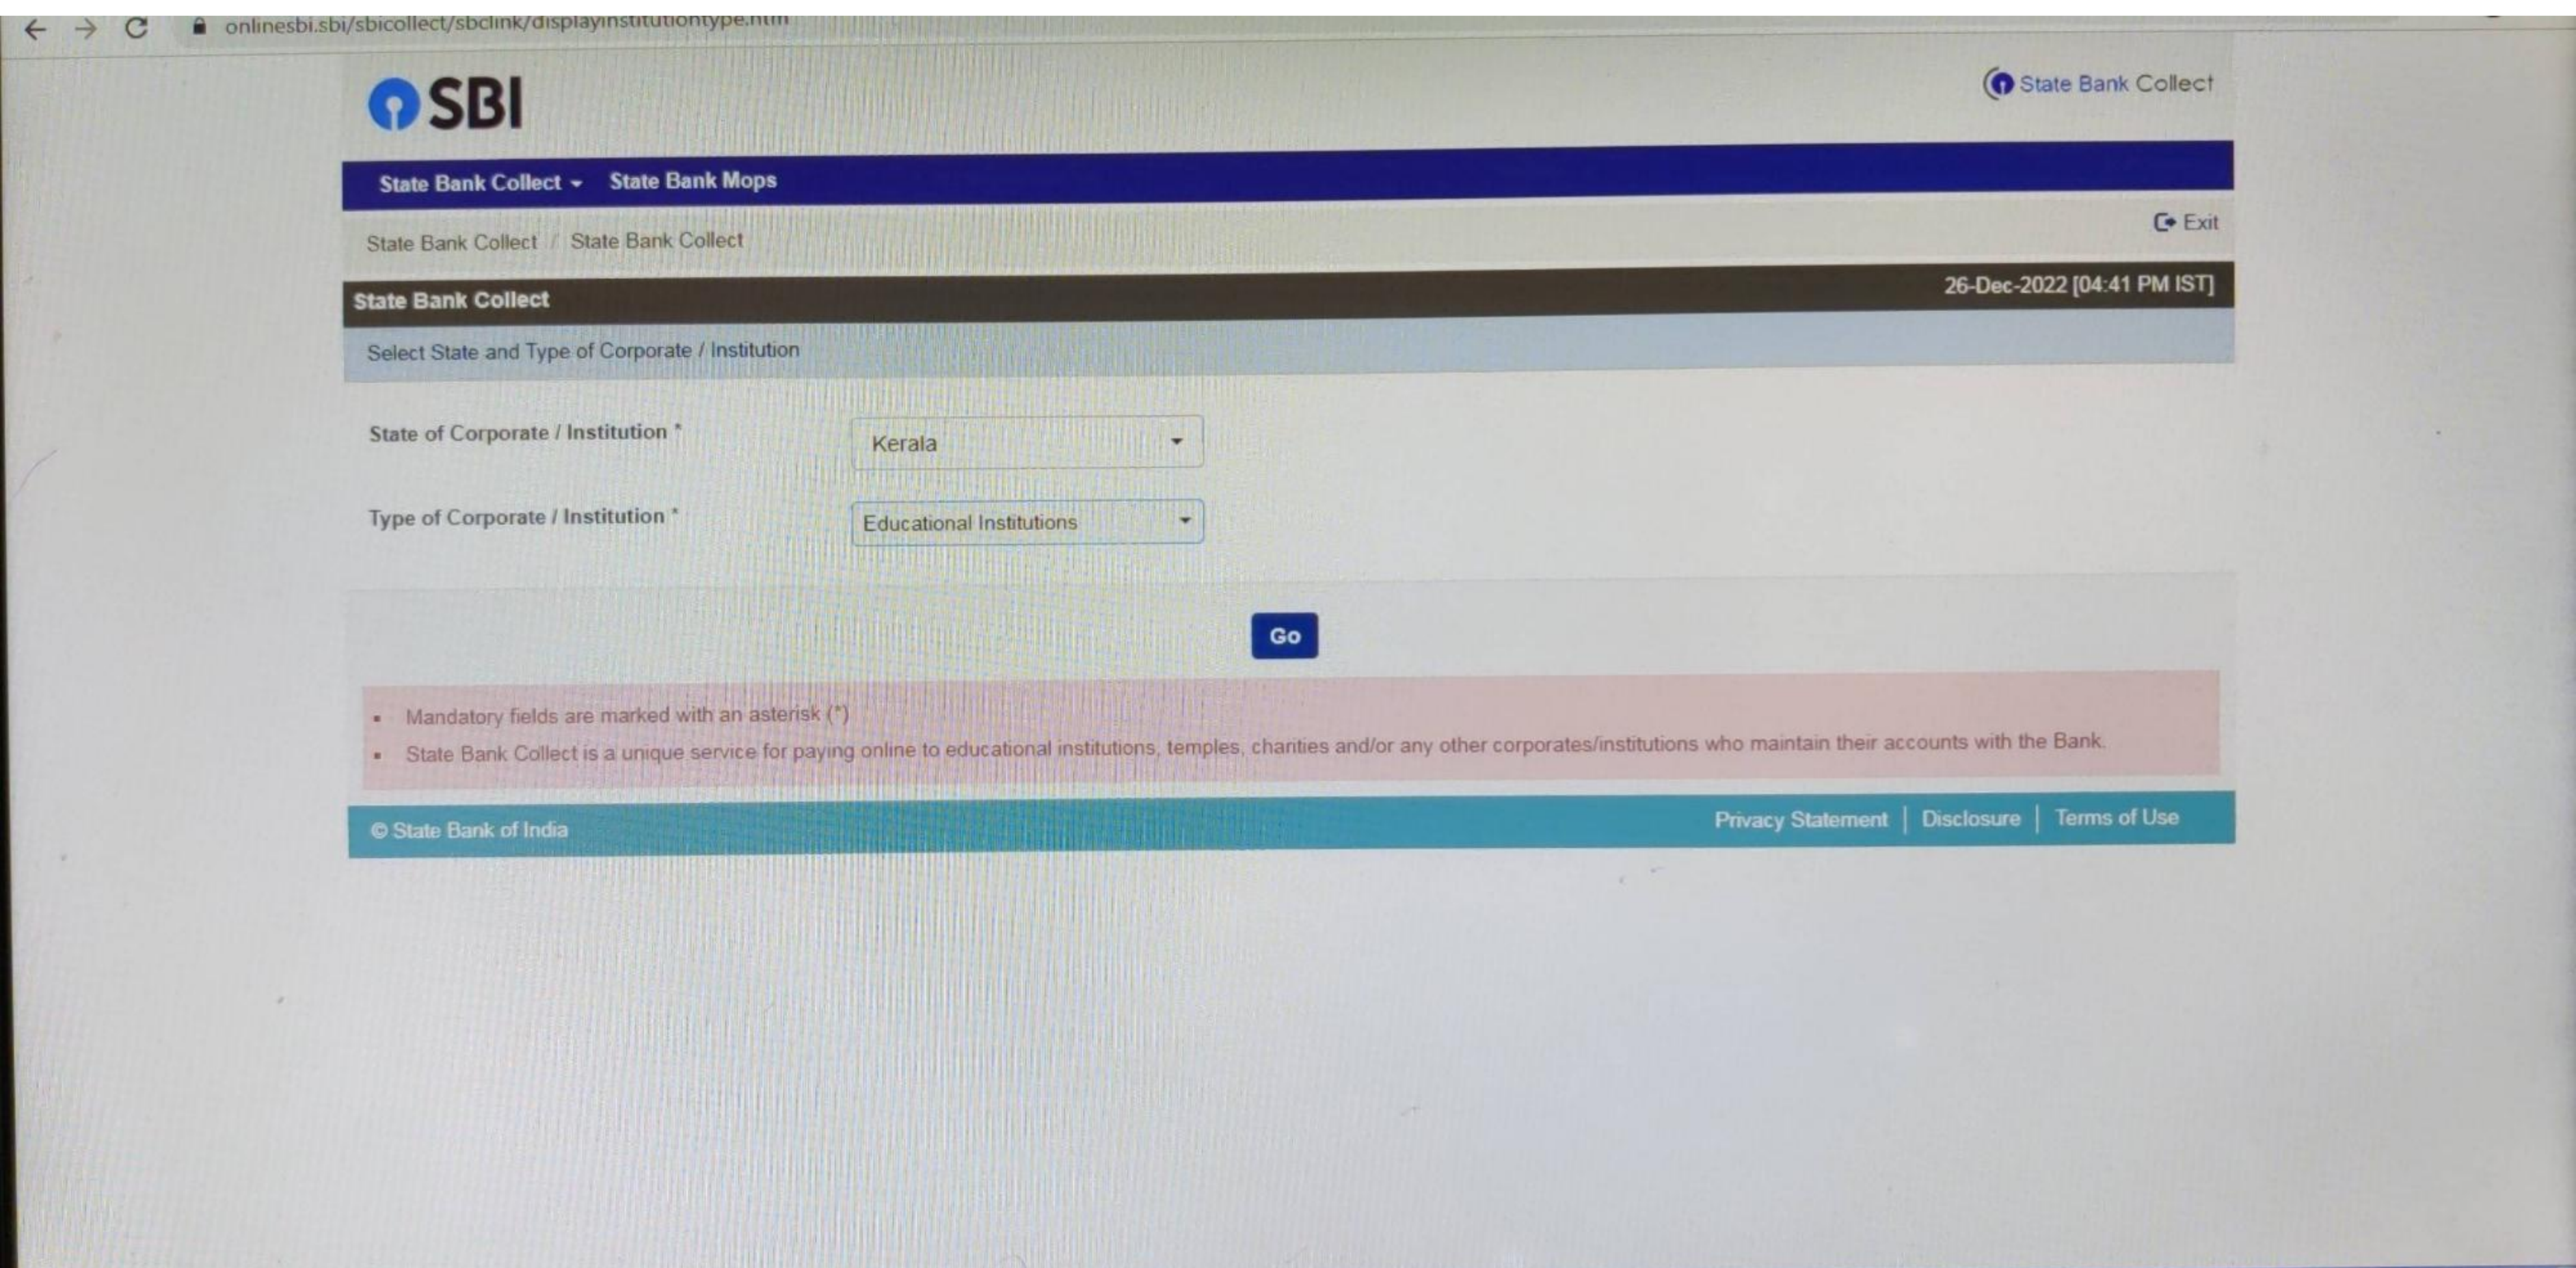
onlinesbi.sbi/sbicollect/sbclink/displayinstitutiontype.htm

SBI

State Bank Collect

State Bank Collect State Bank Mops

State Bank Collect / State Bank Collect

Exit

State Bank Collect

26-Dec-2022 [04:41 PM IST]

Select State and Type of Corporate / Institution

State of Corporate / Institution *

Kerala

Type of Corporate / Institution *

Educational Institutions

Go

- Mandatory fields are marked with an asterisk (*)
- State Bank Collect is a unique service for paying online to educational institutions, temples, charities and/or any other corporates/institutions who maintain their accounts with the Bank.

© State Bank of India

Privacy Statement | Disclosure | Terms of Use